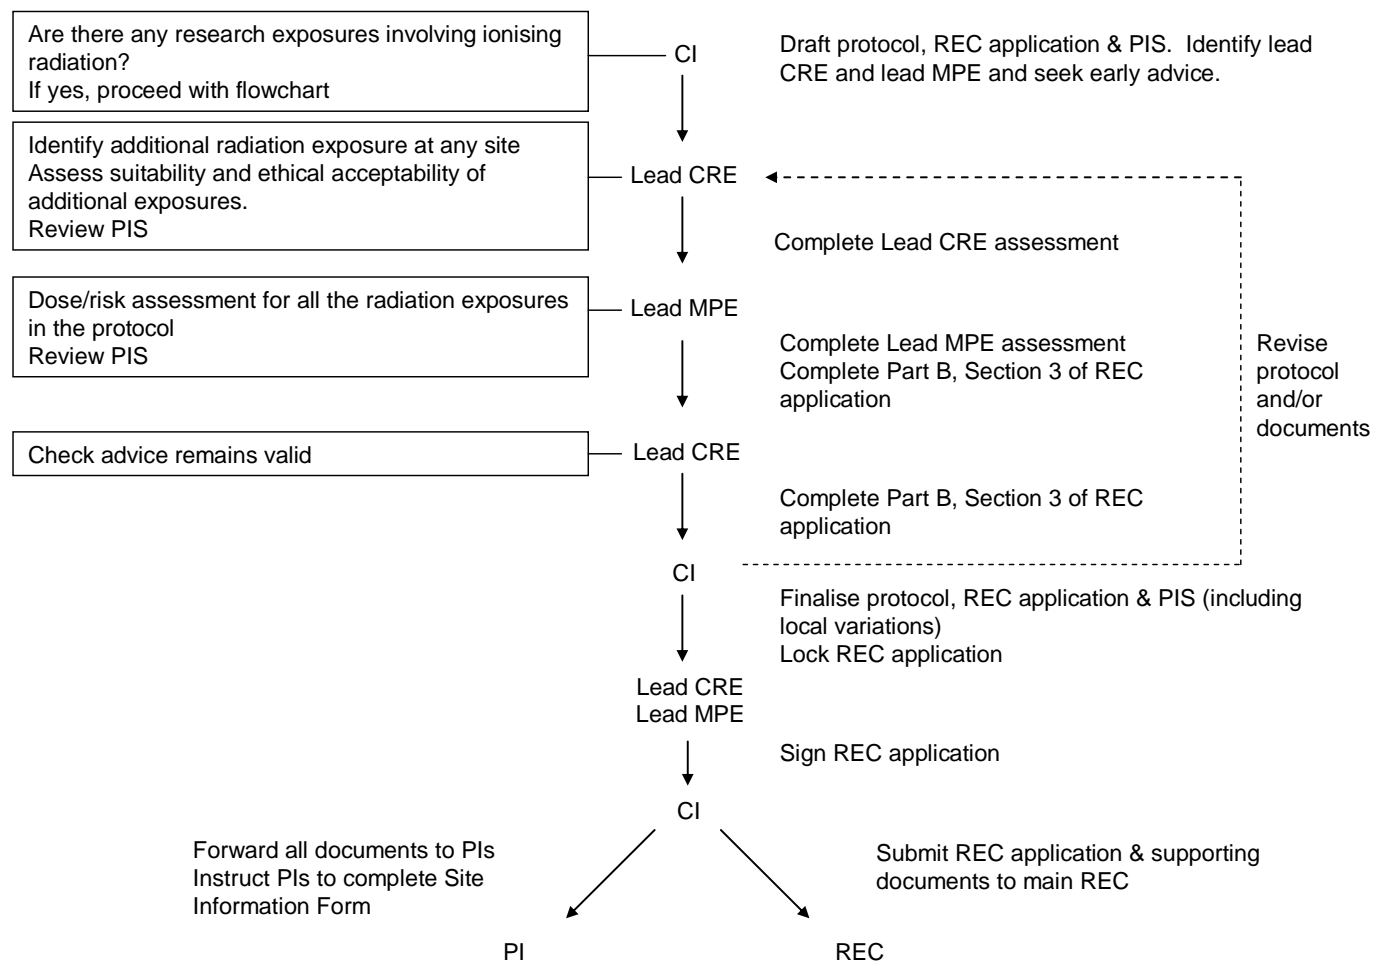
Are there any research exposures involving ionising radiation?
If yes, proceed with flowchart

CI

Draft protocol, REC application & PIS. Identify lead CRE and lead MPE and seek early advice.

Identify additional radiation exposure at any site
Assess suitability and ethical acceptability of additional exposures.
Review PIS

Lead CRE

Complete Lead CRE assessment

Dose/risk assessment for all the radiation exposures in the protocol
Review PIS

Lead MPE

Complete Lead MPE assessment
Complete Part B, Section 3 of REC application

Revise protocol and/or documents

Check advice remains valid

Lead CRE

Complete Part B, Section 3 of REC application

CI

Finalise protocol, REC application & PIS (including local variations)
Lock REC application

Lead CRE
Lead MPE

Sign REC application

CI

Forward all documents to PIs
Instruct PIs to complete Site Information Form

Submit REC application & supporting documents to main REC

PI

REC